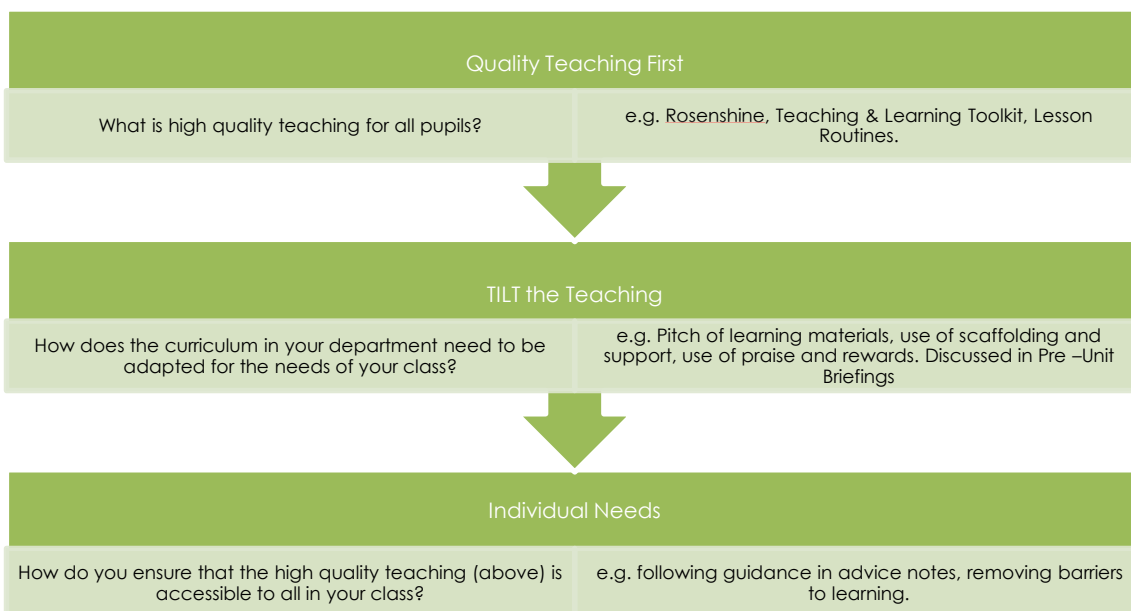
Quality Teaching First

What is high quality teaching for all pupils?

e.g. Rosenshine, Teaching & Learning Toolkit, Lesson Routines.

TILT the Teaching

How does the curriculum in your department need to be adapted for the needs of your class?

e.g. Pitch of learning materials, use of scaffolding and support, use of praise and rewards. Discussed in Pre –Unit Briefings

Individual Needs

How do you ensure that the high quality teaching (above) is accessible to all in your class?

e.g. following guidance in advice notes, removing barriers to learning.